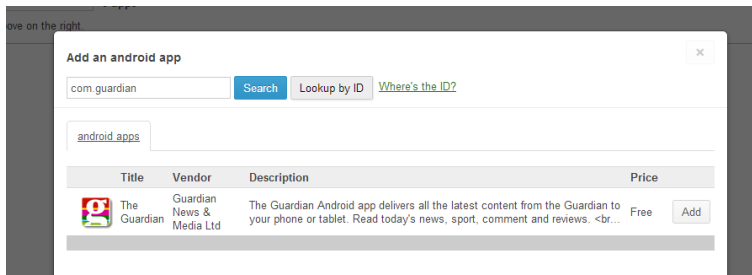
ove on the right.

Add an android app

×

com.guardian

Search

Lookup by ID

Where's the ID?

android apps

| | Title | Vendor | Description | Price | |
|---|---|---|---|---|---|
| g | The Guardian | Guardian News & Media Ltd | The Guardian Android app delivers all the latest content from the Guardian to your phone or tablet. Read today's news, sport, comment and reviews. <br... | Free | Add |